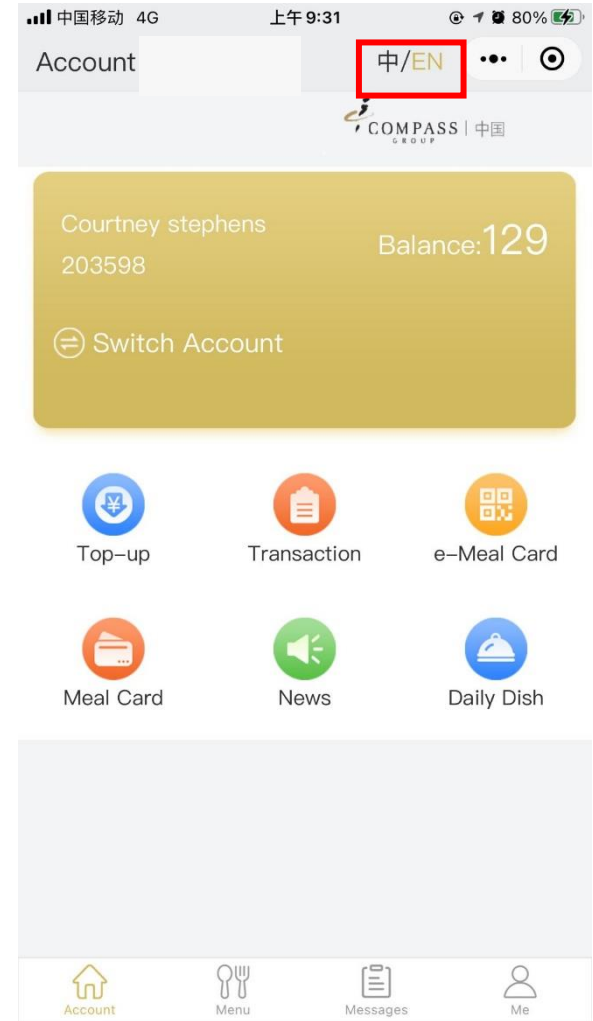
中国移动 4G 上午9:31 80%

Account 中/EN

COMPASS GROUP | 中国

Courtney stephens
203598

Balance:129

Switch Account

Top-up
Transaction
e-Meal Card
Meal Card
News
Daily Dish

Account
Menu
Messages
Me